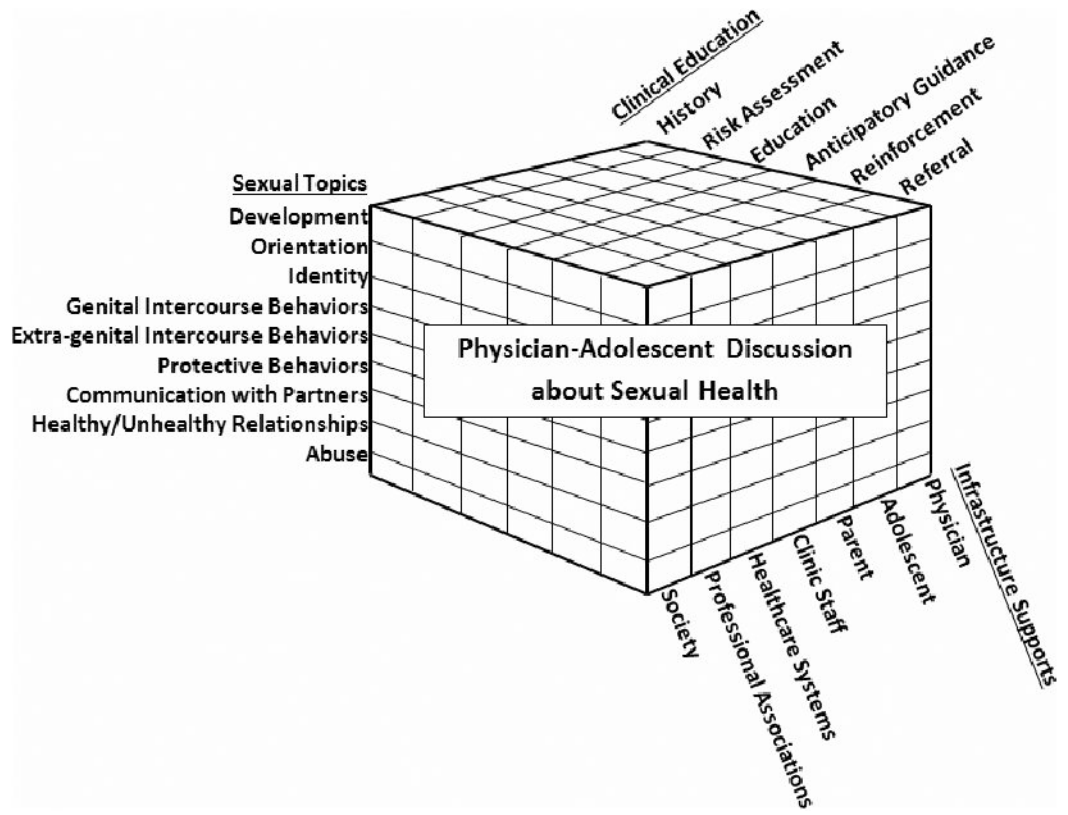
Clinical Education
History
Risk Assessment
Education
Anticipatory Guidance
Reinforcement
Referral

Sexual Topics
Development
Orientation
Identity
Genital Intercourse Behaviors
Extra-genital Intercourse Behaviors
Protective Behaviors
Communication with Partners
Healthy/Unhealthy Relationships
Abuse

Physician-Adolescent Discussion about Sexual Health

Infrastructure Supports
Physician
Adolescent
Parent
Clinic Staff
Healthcare Systems
Professional Associations
Society